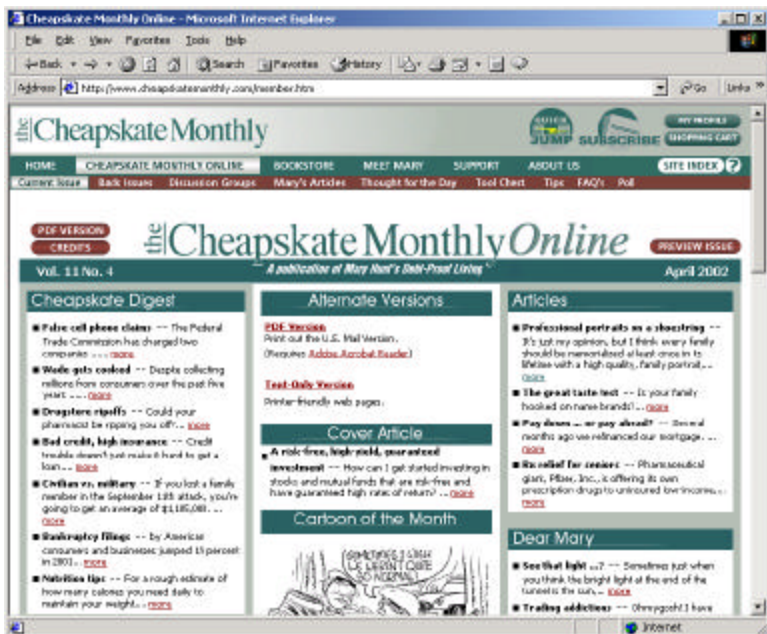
Cheapskate Monthly Online - Microsoft Internet Explorer

File Edit View Favorites Tools Help

Back Search Favorites History

Address http://www.cheapskatemonthly.com/member.htm Go Links

the Cheapskate Monthly

QUICK JUMP SUBSCRIBE MY PROFILE SHOPPING CART

HOME CHEAPSKATE MONTHLY ONLINE BOOKSTORE MEET MARY SUPPORT ABOUT US SITE INDEX ?

Current Issue Back Issues Discussion Groups Mary's Articles Thought for the Day Tool Chest Tips FAQ's Poll

PDF VERSION CREDITS

the Cheapskate Monthly Online

PREVIEW ISSUE

Vol. 11 No. 4 A publication of Mary Hunt's Debt-Proof Living April 2002

Cheapskate Digest

■ False cell phone claims -- The Federal Trade Commission has charged two companies . . . more

■ Made gets cooked -- Despite collecting millions from consumers over the past five years . . . more

■ Drugstore ripoffs -- Could your pharmacist be ripping you off? . . more

■ Bad credit, high insurance -- Credit trouble doesn't just make it hard to get a loan . . more

■ Civilian vs. military -- If you lost a family member in the September 11th attack, you're going to get an average of $1,185,000 . . . more

■ Bankruptcy filings -- by American consumers and businesses jumped 15 percent in 2001 . . more

■ Nutrition tips -- For a rough estimate of how many calories you need daily to maintain your weight . . more

Alternate Versions

PDF Version
Print out the U.S. Mail Version.
(Requires Adobe Acrobat Reader)

Text-Only Version
Printer-friendly web pages.

Cover Article

■ A risk-free, high-yield, guaranteed investment -- How can I get started investing in stocks and mutual funds that are risk-free and have guaranteed high rates of return? . . more

Cartoon of the Month

SOMETIMES I WISH HE WEREN'T QUITE SO NORMAL

Articles

■ Professional portraits on a shoestring -- It's just my opinion, but I think every family should be memorialized at least once in its lifetime with a high quality, family portrait . . . more

■ The great taste test -- Is your family hooked on name brands? . . more

■ Pay down . . . or pay ahead? -- Several months ago we refinanced our mortgage . . . more

■ Rx relief for seniors -- Pharmaceutical giant, Pfizer, Inc., is offering its own prescription drugs to uninsured low-income . . . more

more

Dear Mary

■ See that light . . ? -- Sometimes just when you think the bright light at the end of the tunnel is the sun . . . more

■ Trading addictions -- Ohmygosh! I have

Internet